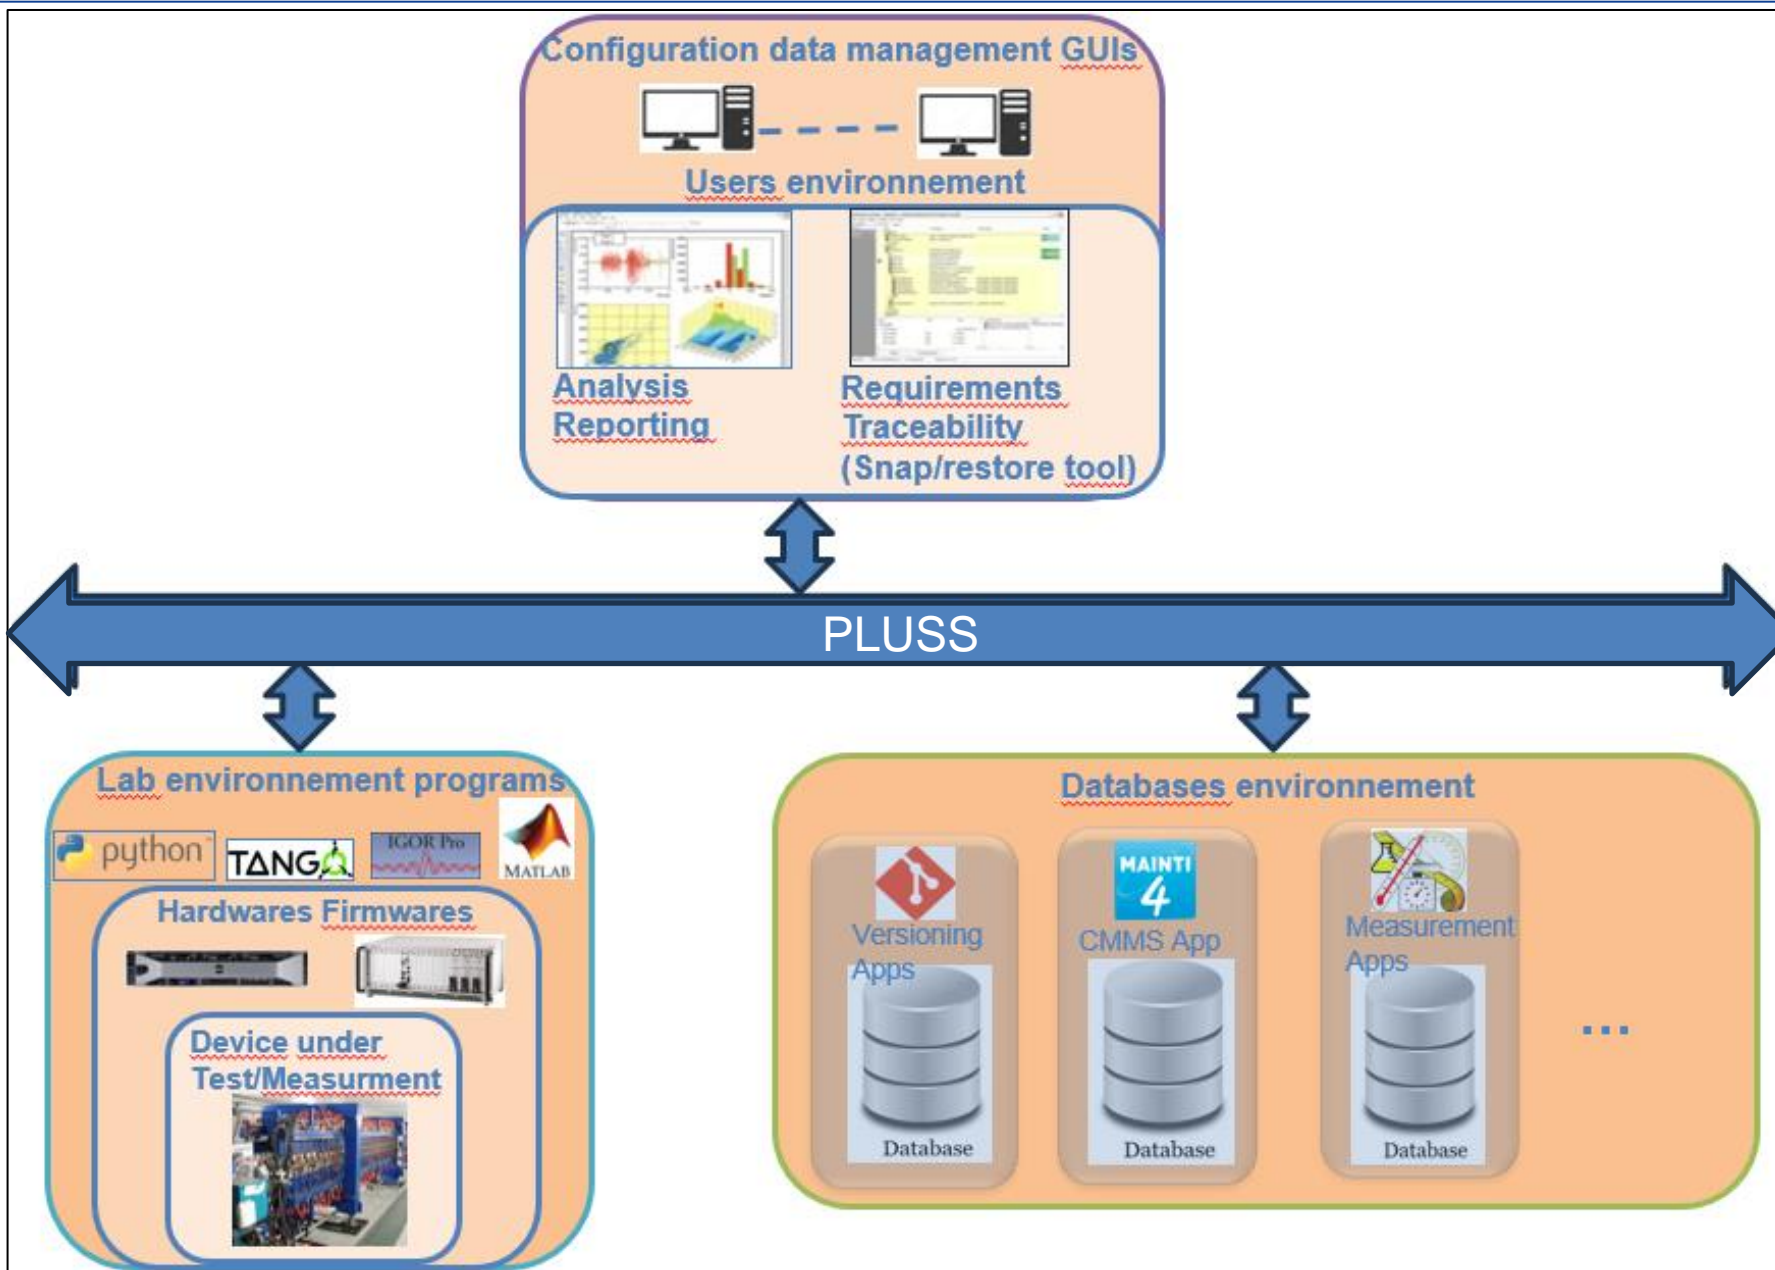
Configuration data management GUIs

Users environnement

Analysis
Reporting

Requirements
Traceability
(Snap/restore tool)

PLUSS

Lab environnement programs

python

TANGO

IGOR Pro

MATLAB

Hardwares Firmwares

Device under Test/Measurment

Databases environnement

Versioning Apps

Database

MAINTI 4

CMMS App

Database

Measurement Apps

Database

...